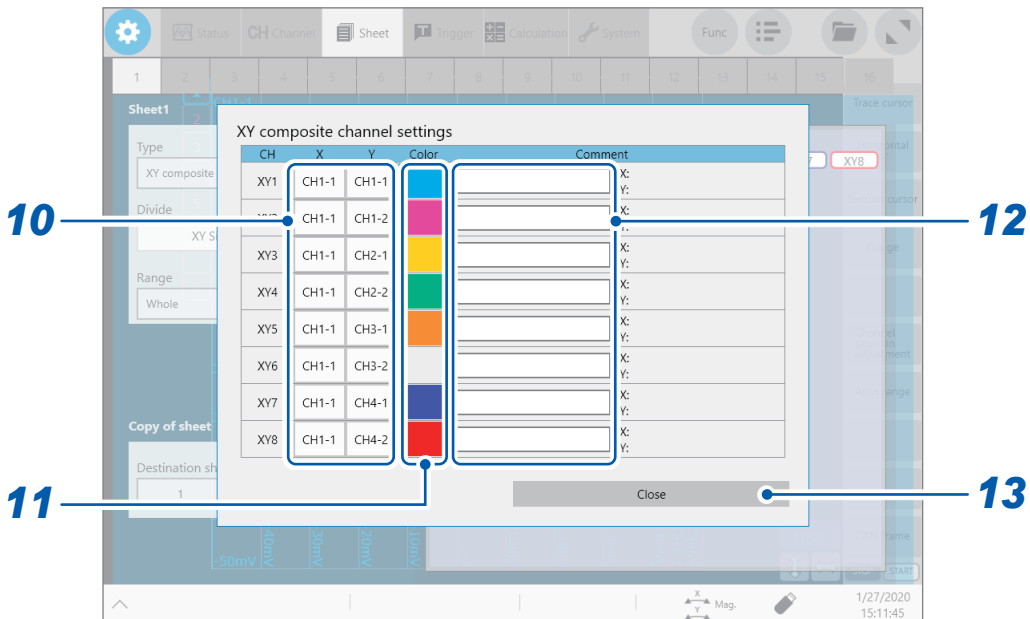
Status CH Channel Sheet Trigger Calculation System Func

1 2 3 4 5 6 7 8 9 10 11 12 13 14 15 16

Sheet1

Type
XY composite

Divide
XY S

Range
Whole

Copy of sheet

Destination sh
1

Trace cursor

XY8

XY composite channel settings

| CH | X | Y | Color | Comment |
|---|---|---|---|---|
| XY1 | CH1-1 | CH1-1 | | X: Y: |
| XY2 | CH1-1 | CH1-2 | | X: Y: |
| XY3 | CH1-1 | CH2-1 | | X: Y: |
| XY4 | CH1-1 | CH2-2 | | X: Y: |
| XY5 | CH1-1 | CH3-1 | | X: Y: |
| XY6 | CH1-1 | CH3-2 | | X: Y: |
| XY7 | CH1-1 | CH4-1 | | X: Y: |
| XY8 | CH1-1 | CH4-2 | | X: Y: |

Close

10

11

12

13

-50mV 40mV 30mV 20mV 10mV

START

Mag.

1/27/2020
15:11:45